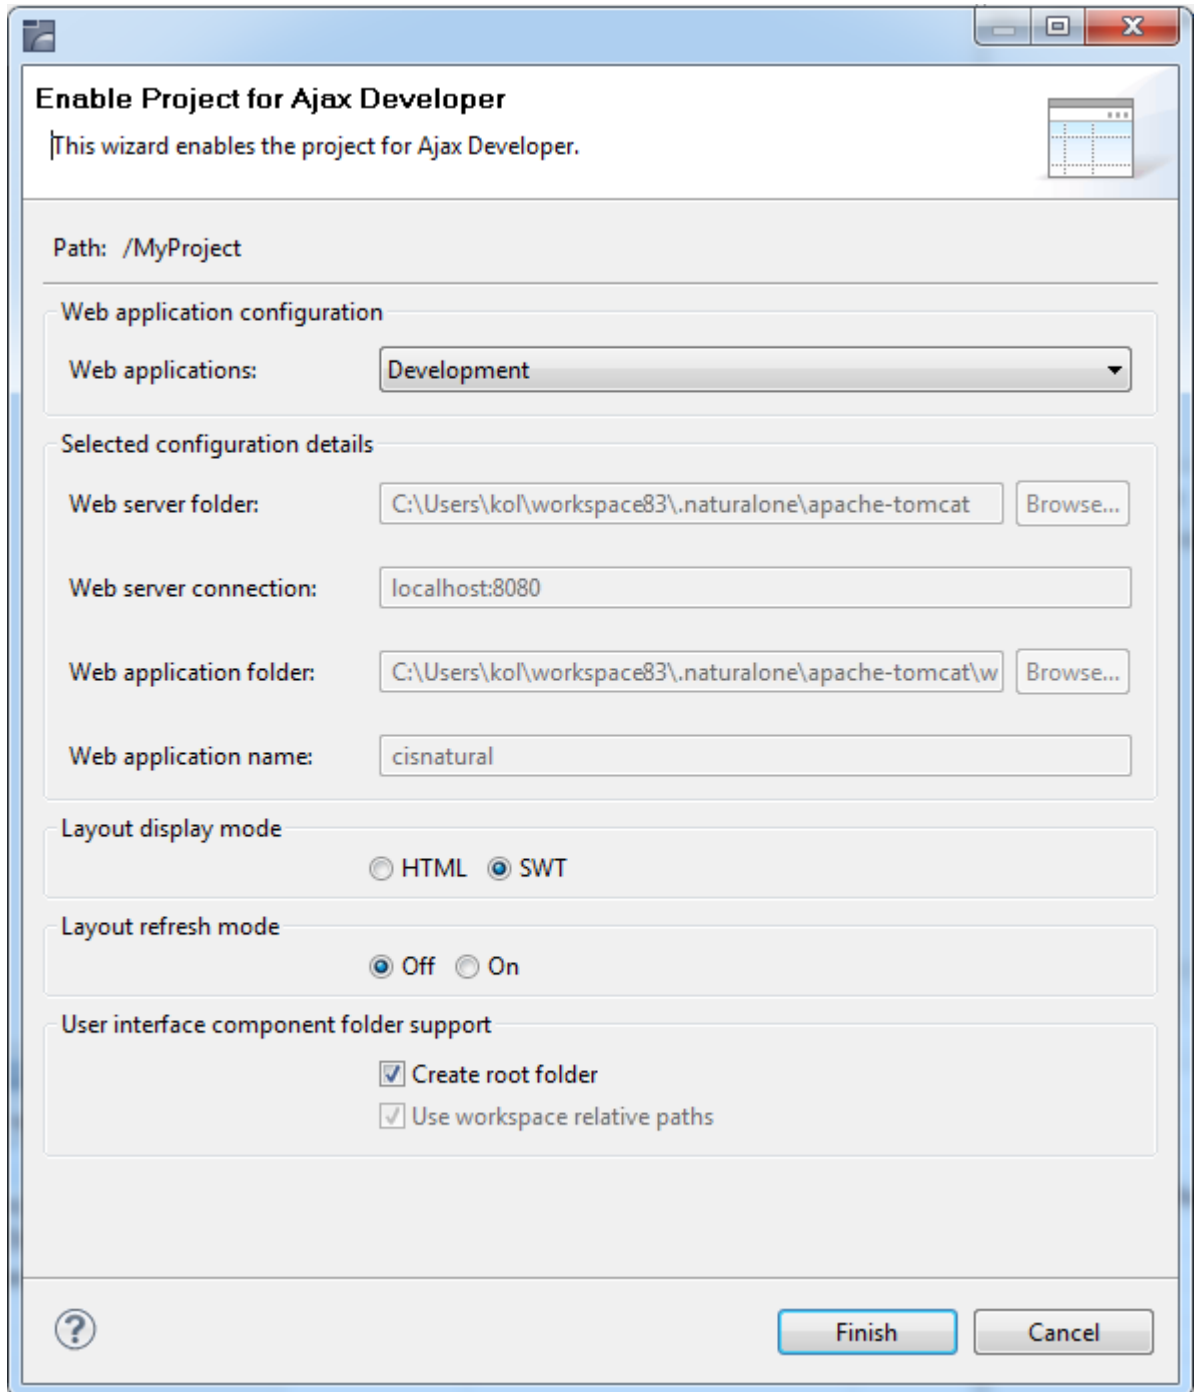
Enable Project for Ajax Developer
This wizard enables the project for Ajax Developer.

Path: /MyProject

Web application configuration
Web applications: Development

Selected configuration details
Web server folder: C:\Users\kol\workspace83\.naturalone\apache-tomcat Browse...
Web server connection: localhost:8080
Web application folder: C:\Users\kol\workspace83\.naturalone\apache-tomcat\w Browse...
Web application name: cisnatural

Layout display mode
HTML SWT

Layout refresh mode
Off On

User interface component folder support
Create root folder
Use workspace relative paths

?
Finish Cancel